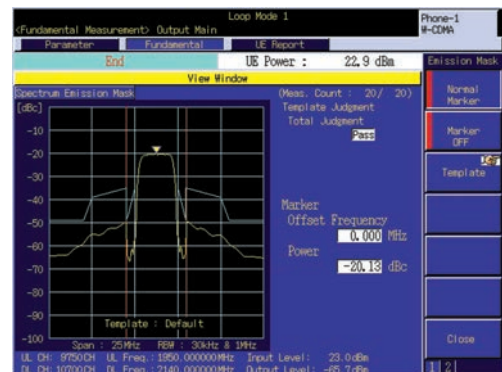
Loop Mode 1
<Fundamental Measurement> Output Main
Phone-1
W-CDMA
Parameter
Fundamental
UE Report
End
UE Power : 22.9 dBm
Emission Mask
View Window
Spectrum Emission Mask
(Meas. Count : 20/ 20)
Template Judgment
Total Judgment
Pass
[dBc]
-10
-20
-30
-40
-50
-60
-70
-80
-90
-100
Template : Default
Span : 25MHz RBW : 30kHz & 1MHz
Marker
Offset Frequency
0.000 MHz
Power
-20.13 dBc
Normal Marker
Marker OFF
Template
Close
UL CH: 9750CH UL Freq.: 1950.000000MHz Input Level: 23.0dBm
DL CH: 10700CH DL Freq.: 2140.000000MHz Output Level: -65.7dBm
1 2